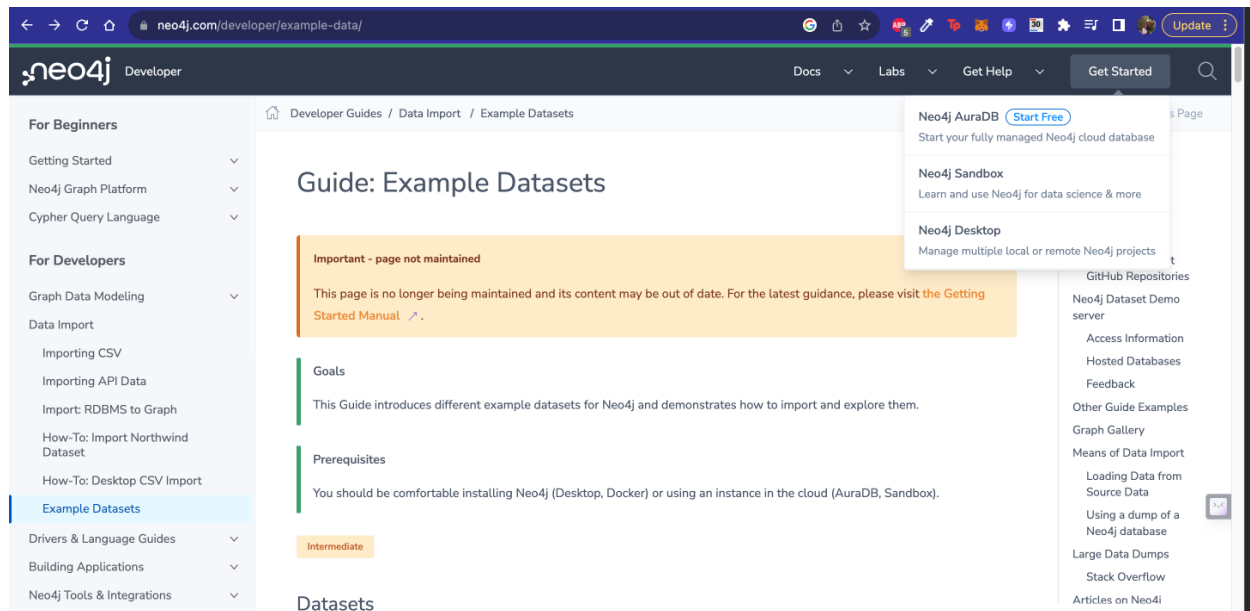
neo4j.com/developer/example-data/

Update

neo4j Developer

Docs Labs Get Help Get Started

For Beginners

Getting Started

Neo4j Graph Platform

Cypher Query Language

For Developers

Graph Data Modeling

Data Import

Importing CSV

Importing API Data

Import: RDBMS to Graph

How-To: Import Northwind Dataset

How-To: Desktop CSV Import

Example Datasets

Drivers & Language Guides

Building Applications

Neo4j Tools & Integrations

Developer Guides / Data Import / Example Datasets

Guide: Example Datasets

Important - page not maintained

This page is no longer being maintained and its content may be out of date. For the latest guidance, please visit the Getting Started Manual.

Goals

This Guide introduces different example datasets for Neo4j and demonstrates how to import and explore them.

Prerequisites

You should be comfortable installing Neo4j (Desktop, Docker) or using an instance in the cloud (AuraDB, Sandbox).

Intermediate

Datasets

Neo4j AuraDB Start Free

Start your fully managed Neo4j cloud database

Neo4j Sandbox

Learn and use Neo4j for data science & more

Neo4j Desktop

Manage multiple local or remote Neo4j projects

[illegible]s Page

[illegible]t

GitHub Repositories

Neo4j Dataset Demo server

Access Information

Hosted Databases

Feedback

Other Guide Examples

Graph Gallery

Means of Data Import

Loading Data from Source Data

Using a dump of a Neo4j database

Large Data Dumps

Stack Overflow

Articles on Neo4j